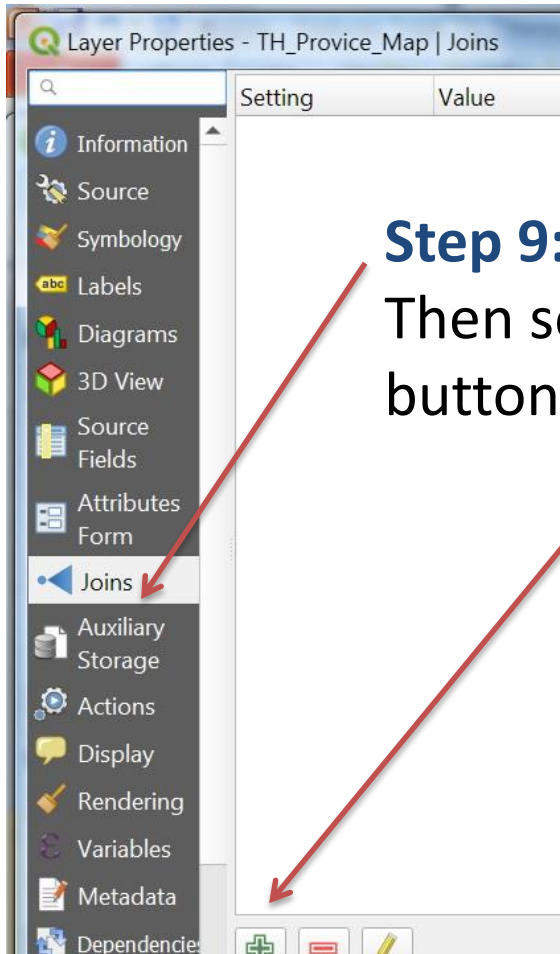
Layer Properties - TH_Provice_Map | Joins

Setting | Value

Information
Source
Symbology
abc Labels
Diagrams
3D View
Source Fields
Attributes Form
Joins
Auxiliary Storage
Actions
Display
Rendering
Variables
Metadata
Dependencie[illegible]

**Step 9:**
Then s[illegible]
button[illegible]